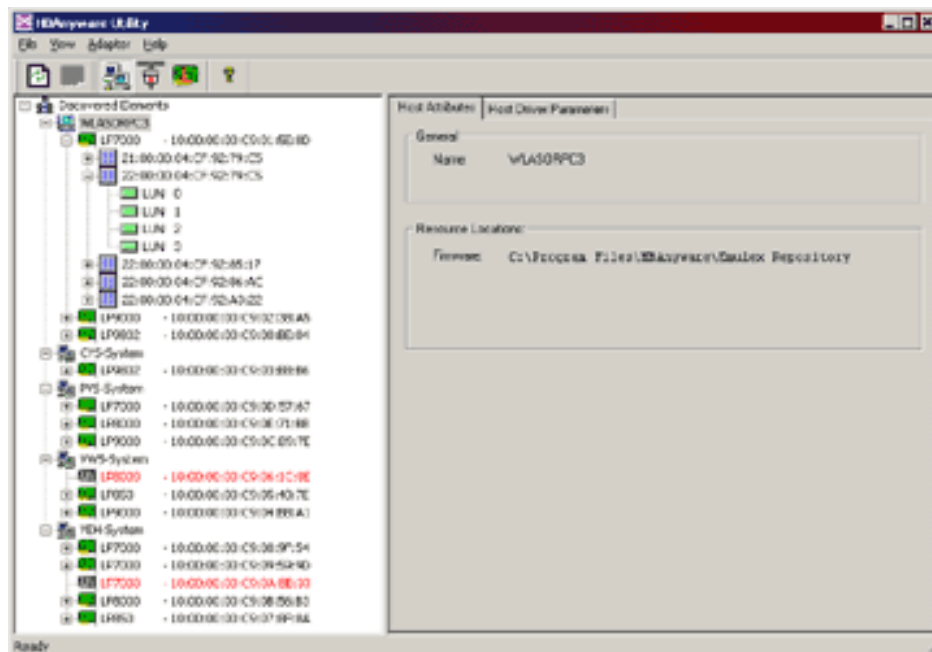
HBAnyware Utility

File View Adapter Help

Discovered Elements
WLASORPC3
LP7000 - 10:00:00:00:C9:0C:6D:8D
21:00:00:04:CF:92:79:C5
22:00:00:04:CF:92:79:C5
LUN 0
LUN 1
LUN 2
LUN 3
22:00:00:04:CF:92:85:17
22:00:00:04:CF:92:86:AC
22:00:00:04:CF:92:A0:22
LP9000 - 10:00:00:00:C9:32:39:A5
LP9002 - 10:00:00:00:C9:38:8D:84
CYS-System
LP9837 - 10:00:00:00:C9:33:89:86
PYS-System
LP7000 - 10:00:00:00:C9:0D:57:67
LP8000 - 10:00:00:00:C9:0E:71:88
LP9000 - 10:00:00:00:C9:0C:05:7E
RWS-System
LP8000 - 10:00:00:00:C9:06:1C:9E
LP850 - 10:00:00:00:C9:05:40:7E
LP9000 - 10:00:00:00:C9:34:89:A1
YDH-System
LP7000 - 10:00:00:00:C9:08:9F:54
LP7000 - 10:00:00:00:C9:39:5A:9D
LP7000 - 10:00:00:00:C9:0A:8B:10
LP8000 - 10:00:00:00:C9:08:56:B3
LP850 - 10:00:00:00:C9:37:8F:84

Host Attributes | Host Driver Parameters

General
Name WLASORPC3

Resource Locations
Firmware C:\Program Files\HBAnyware\Emulex Repository

Ready